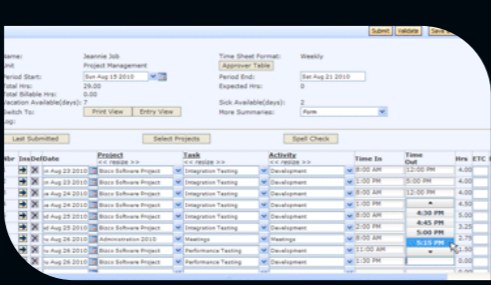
Submit Validate Save

Name: Jeannie Job
Unit: Project Management
Period Start: Sun Aug 15 2010
Total Hrs: 29.00
Total Billable Hrs: 0.00
Vacation Available(days): 7
Switch To: Print View Entry View
Log:

Time Sheet Format: Weekly
Approver Table
Period End: Sat Aug 21 2010
Expected Hrs: 0
Sick Available(days): 2
More Summaries: None

Last Submitted | Select Projects | Spell Check

| Nbr | Ins | Del | Date | Project << resize >> | Task << resize >> | Activity << resize >> | Time In | Time Out | Hrs | ETC |
|---|---|---|---|---|---|---|---|---|---|---|
| | | | Mon Aug 23 2010 | Bizco Software Project | Integration Testing | Development | 8:00 AM | 12:00 PM | 4.00 | |
| | | | Mon Aug 23 2010 | Bizco Software Project | Integration Testing | Development | 1:00 PM | 5:00 PM | 4.00 | |
| | | | Tue Aug 24 2010 | Bizco Software Project | Integration Testing | Development | 8:00 AM | 12:00 PM | 4.00 | |
| | | | Tue Aug 24 2010 | Bizco Software Project | Integration Testing | Development | 1:00 PM | | 4.50 | |
| | | | Wed Aug 25 2010 | Bizco Software Project | Integration Testing | Development | 8:00 AM | 4:30 PM | 4.50 | |
| | | | Wed Aug 25 2010 | Bizco Software Project | Integration Testing | Development | 1:00 PM | 4:45 PM | 3.00 | |
| | | | Thu Aug 26 2010 | Bizco Software Project | Performance Testing | Development | 8:00 AM | 5:00 PM | 3.75 | |
| | | | Thu Aug 26 2010 | Administration 2010 | Meetings | Meetings | 8:00 AM | 5:15 PM | 2.25 | |
| | | | Thu Aug 26 2010 | Bizco Software Project | Performance Testing | Development | 1:30 PM | | 0.00 | |
| | | | Thu Aug 26 2010 | Bizco Software Project | Performance Testing | Development | | 11:00 AM | | |